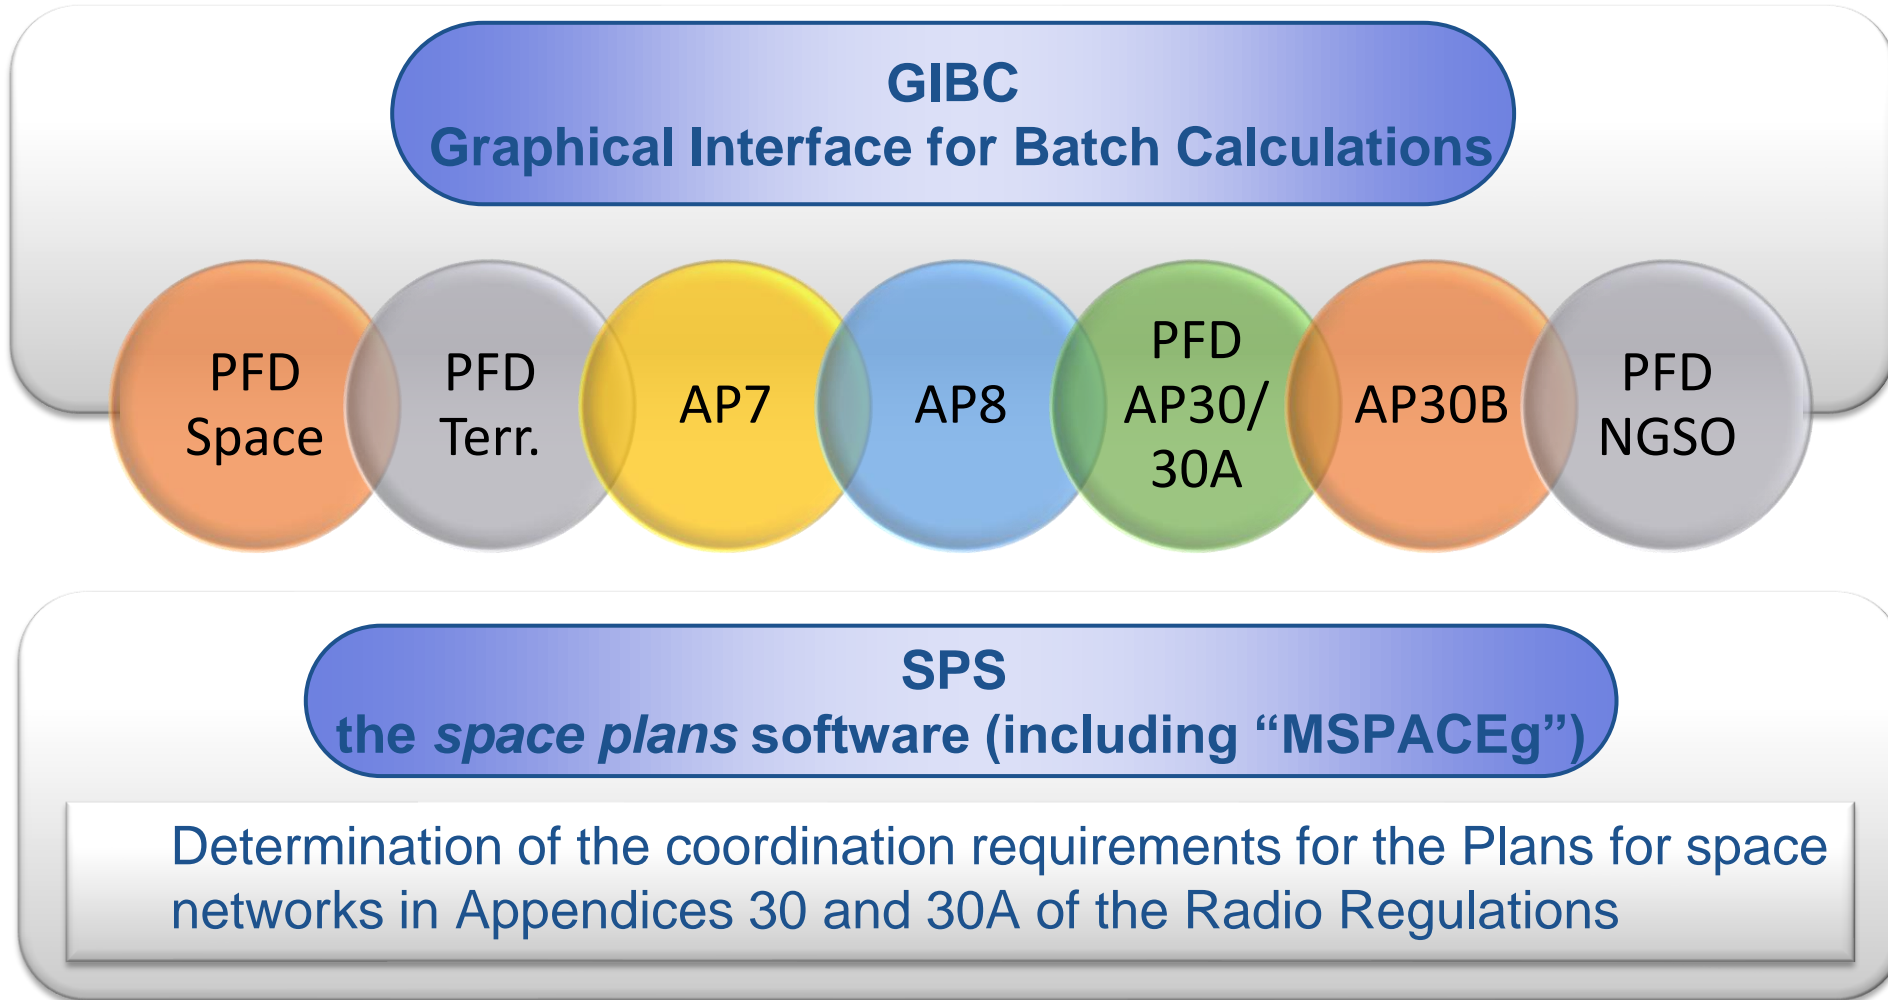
GIBC
Graphical Interface for Batch Calculations

PFD Space

PFD Terr.

AP7

AP8

PFD AP30/ 30A

AP30B

PFD NGSO

SPS
the *space plans* software (including “MSPACEg”)

Determination of the coordination requirements for the Plans for space networks in Appendices 30 and 30A of the Radio Regulations